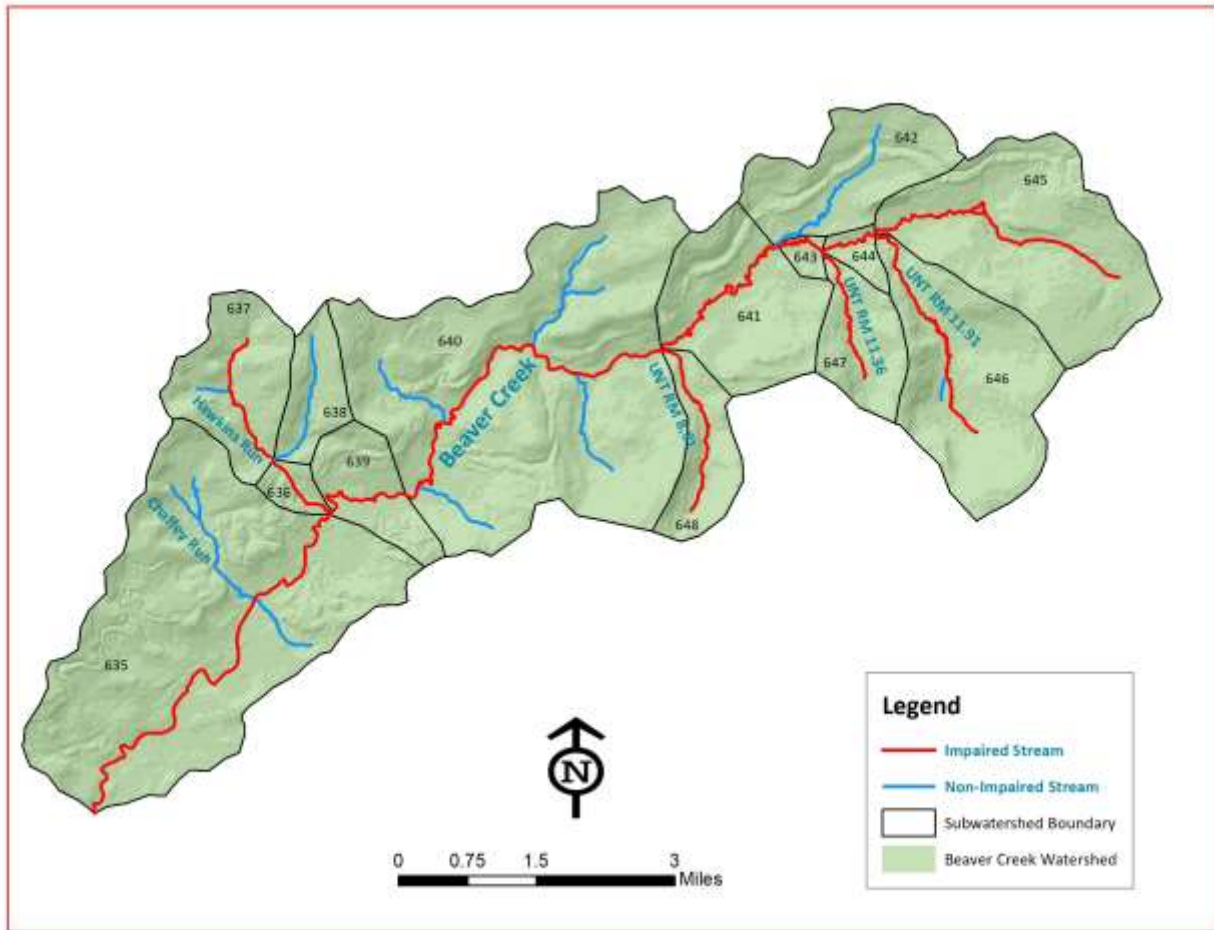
642
645
643
644
UNT RM 11.91
UNT RM 11.36
641
647
646
637
640
Beaver Creek
UNT RM 8.30
Hawkins Run
638
639
636
648
Chaffee Run
635
N
0 0.75 1.5 3
Miles
Legend
Impaired Stream
Non-Impaired Stream
Subwatershed Boundary
Beaver Creek Watershed